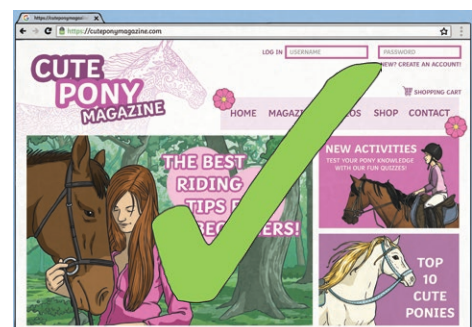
https://cutepony magazine...

https://cuteponymagazine.com

LOG IN USERNAME PASSWORD

NEW? CREATE AN ACCOUNT!

CUTE PONY MAGAZINE

SHOPPING CART

HOME MAGAZ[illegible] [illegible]OS SHOP CONTACT

THE BEST RIDING TIPS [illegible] BE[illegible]ERS!

NEW ACTIVITIES

TEST YOUR PONY KNOWLEDGE WITH OUR FUN QUIZZES!

TOP 10 CUTE PONIES